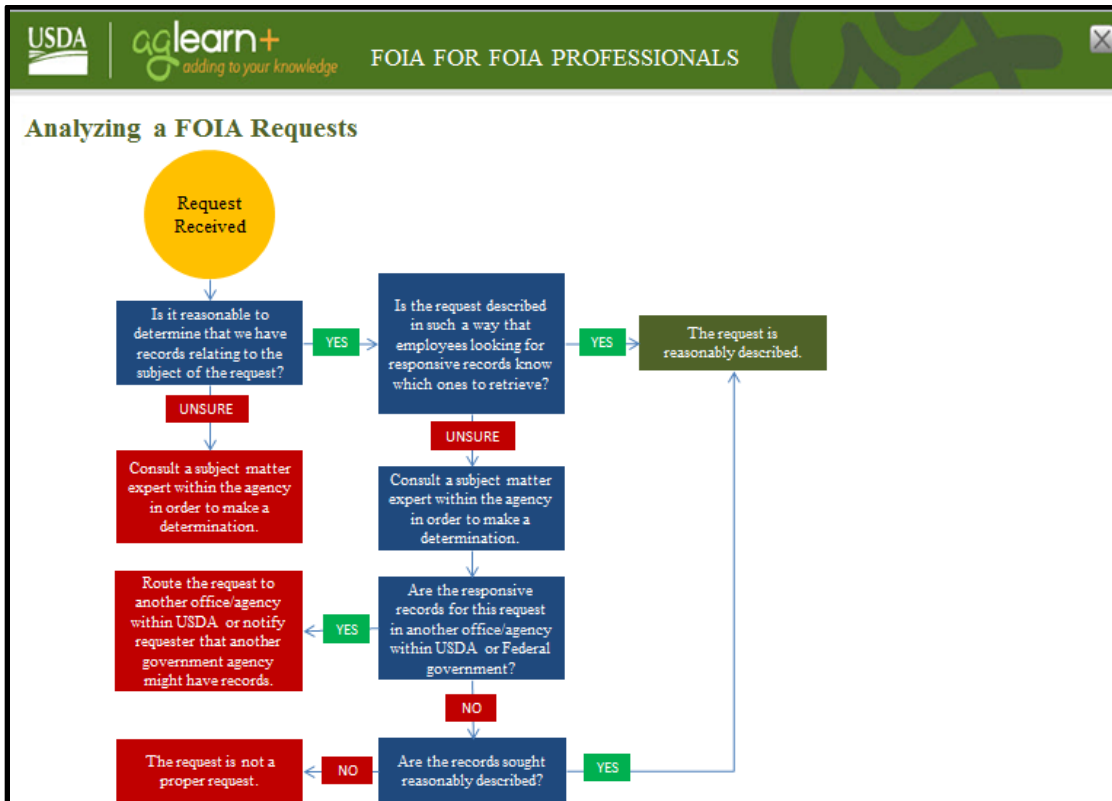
USDA aglearn+ adding to your knowledge FOIA FOR FOIA PROFESSIONALS

Analyzing a FOIA Requests

Request Received

Is it reasonable to determine that we have records relating to the subject of the request?

YES

Is the request described in such a way that employees looking for responsive records know which ones to retrieve?

YES

The request is reasonably described.

UNSURE

Consult a subject matter expert within the agency in order to make a determination.

UNSURE

Consult a subject matter expert within the agency in order to make a determination.

Route the request to another office/agency within USDA or notify requester that another government agency might have records.

YES

Are the responsive records for this request in another office/agency within USDA or Federal government?

NO

The request is not a proper request.

NO

Are the records sought reasonably described?

YES